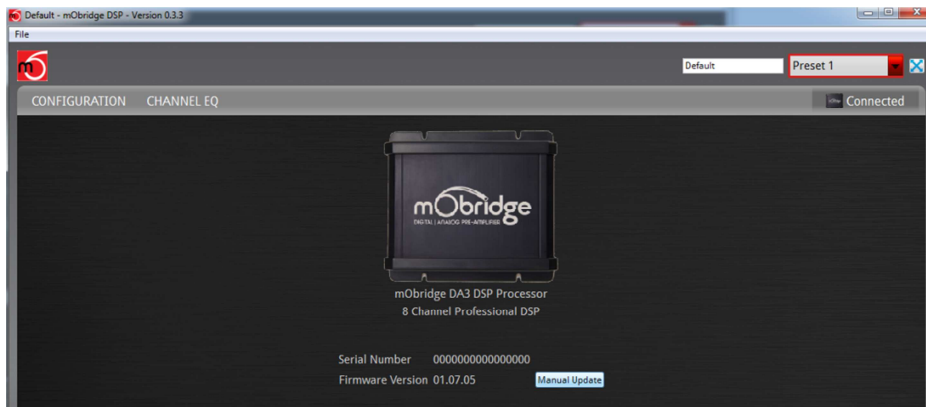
Default - mObridge DSP - Version 0.3.3
File
Default
Preset 1
CONFIGURATION CHANNEL EQ
Connected
mObridge
DIGITAL | ANALOG PRE-AMPLIFIER
mObridge DA3 DSP Processor
8 Channel Professional DSP
Serial Number 0000000000000000
Firmware Version 01.07.05
Manual Update